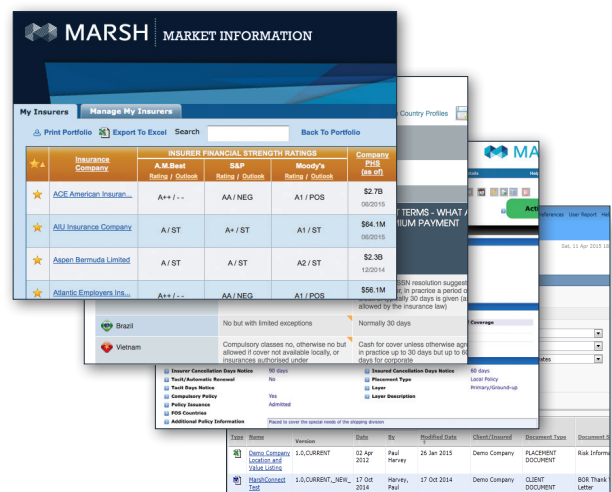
MARSH | MARKET INFORMATION

My Insurers | Manage My Insurers

Print Portfolio | Export To Excel | Search | Back To Portfolio

| | Insurance Company | A.M.Best Rating / Outlook | S&P Rating / Outlook | Moody's Rating / Outlook | Company PHS (as of) |
|---|---|---|---|---|---|
| | | INSURER FINANCIAL STRENGTH RATINGS | | | |
| ★ | ACE American Insuran... | A++ / - - | AA / NEG | A1 / POS | $2.7B 06/2015 |
| ★ | AIU Insurance Company | A / ST | A+ / ST | A1 / ST | $64.1M 06/2015 |
| ★ | Aspen Bermuda Limited | A / ST | A / ST | A2 / ST | $2.3B 12/2014 |
| ★ | Atlantic Employers Ins... | | | | $56.1M |

Country Profiles

T TERMS - WHAT A
MIUM PAYMENT

SSN resolution suggest
r, in practice a period o
ally 30 days is given (a
allowed by the insurance law)

| Brazil | No but with limited exceptions | Normally 30 days |
|---|---|---|
| Vietnam | Compulsory classes no, otherwise no but allowed if cover not available locally, or insurances authorised under | Cash for cover unless otherwise agr in practice up to 30 days but up to 6 days for corporate |

MA
Act
ferences User Report Hel
Sat, 11 Apr 2015 1
Coverage
ates

| Insurer Cancellation Days Notice | 90 days | Insured Cancellation Days Notice | 90 days |
|---|---|---|---|
| Tacit/Automatic Renewal | No | Placement Type | Local Policy |
| Tacit Days Notice | | Layer | Primary/Ground-up |
| Compulsory Policy | Yes | Layer Description | |
| Policy Issuance | Admitted | | |
| FOS Countries | | | |
| Additional Policy Information | Placed to cover the special needs of the shipping division | | |

| Type | Name | Version | Date | By | Modified Date | Client/Insured | Document Type | Document S |
|---|---|---|---|---|---|---|---|---|
| | Demo Company Location and Value Listing | 1.0,CURRENT | 02 Apr 2012 | Paul Harvey | 26 Jan 2015 | Demo Company | PLACEMENT DOCUMENT | Risk Inform |
| | MarshConnect Test | 1.0,CURRENT,_NEW_ | 17 Oct 2014 | Harvey, Paul | 17 Oct 2014 | Demo Company | CLIENT DOCUMENT | BOR Thank Letter |